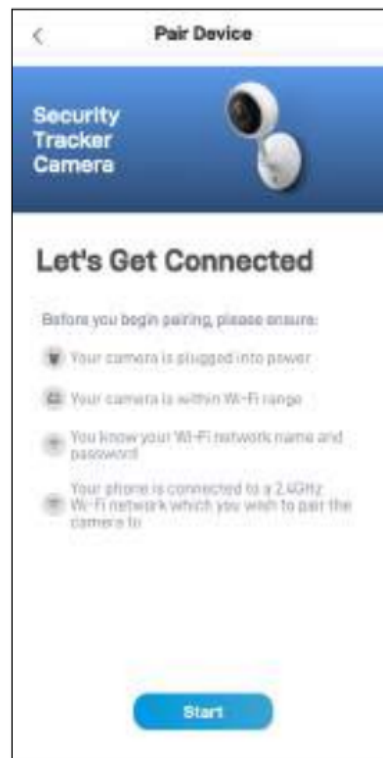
<

Pair Device

Security Tracker Camera

Let's Get Connected

Before you begin pairing, please ensure:

Your camera is plugged into power

Your camera is within Wi-Fi range

You know your Wi-Fi network name and password

Your phone is connected to a 2.4GHz Wi-Fi network which you wish to pair the camera to

Start